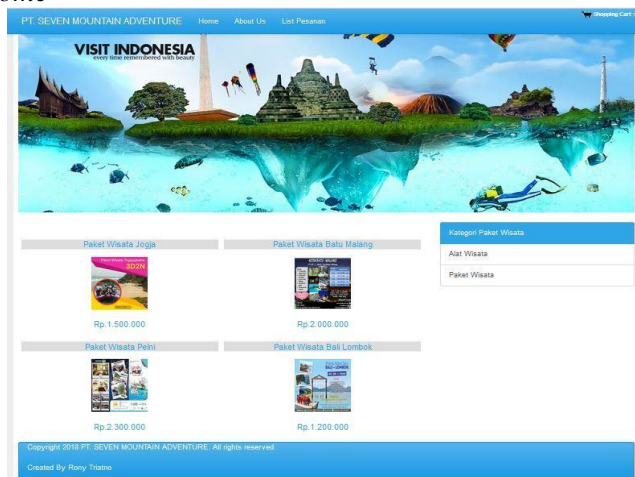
PT. SEVEN MOUNTAIN ADVENTURE Home About Us List Pesanan

Shopping Cart

VISIT INDONESIA
every time remembered with beauty

Paket Wisata Jogja

3D2N

Rp.1.500.000

Paket Wisata Batu Malang

Rp.2.000.000

Kategori Paket Wisata

Alat Wisata

Paket Wisata

Paket Wisata Pelni

Rp.2.300.000

Paket Wisata Bali Lombok

BALI - LOMBOK

Rp.1.200.000

Copyright 2018 PT. SEVEN MOUNTAIN ADVENTURE. All rights reserved.

Created By Rony Triatno